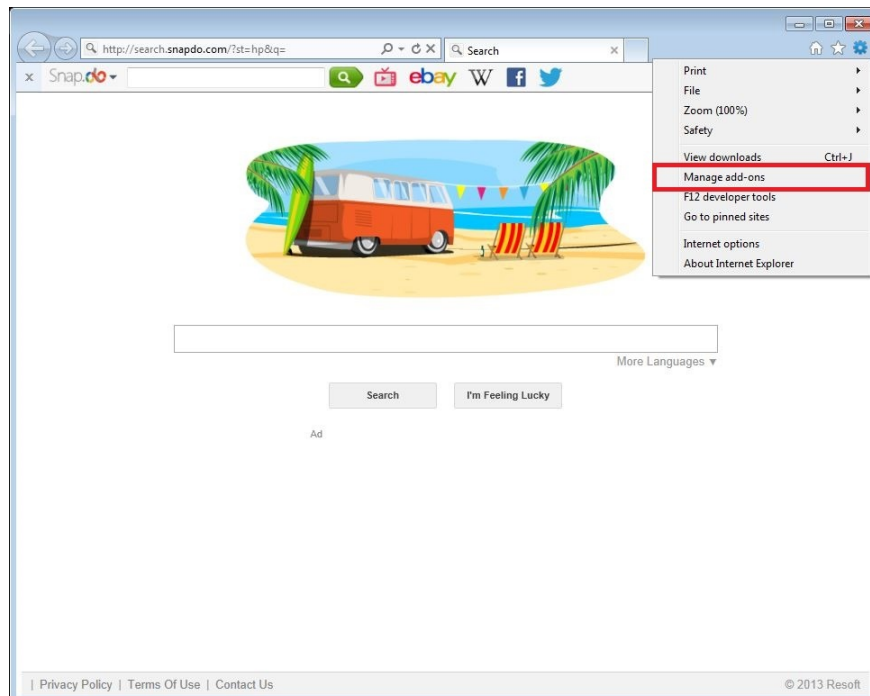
http://search.snapdo.com/?st=hp&q=

Search

x Snap.do

ebay W

Print
File
Zoom (100%)
Safety
View downloads Ctrl+J
Manage add-ons
F12 developer tools
Go to pinned sites
Internet options
About Internet Explorer

More Languages ▼

Search
I'm Feeling Lucky

Ad

| Privacy Policy | Terms Of Use | Contact Us

© 2013 Resoft